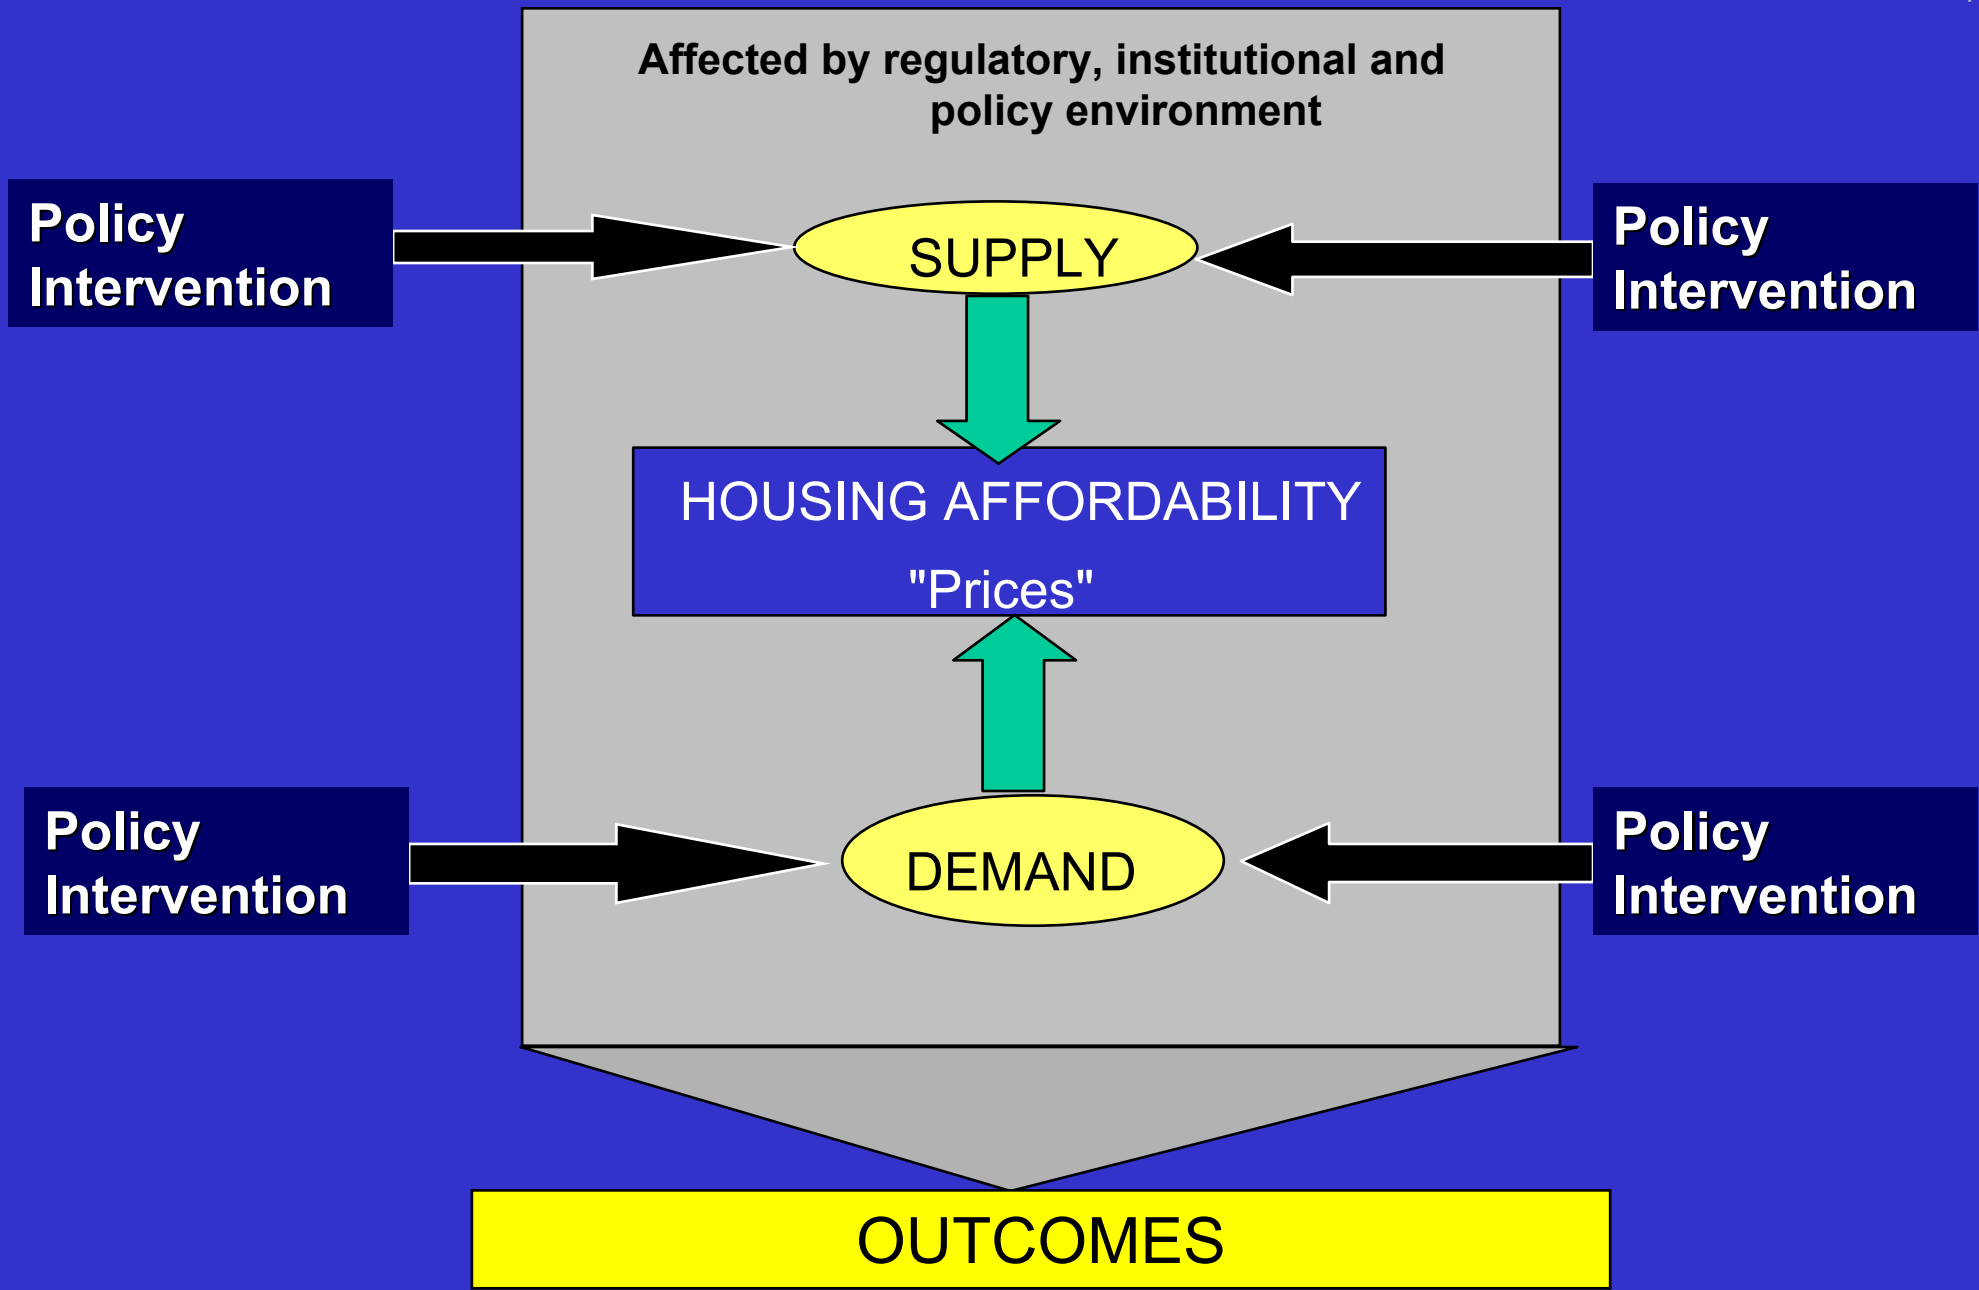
Affected by regulatory, institutional and policy environment

Policy Intervention

SUPPLY

Policy Intervention

HOUSING AFFORDABILITY

"Prices"

Policy Intervention

DEMAND

Policy Intervention

OUTCOMES